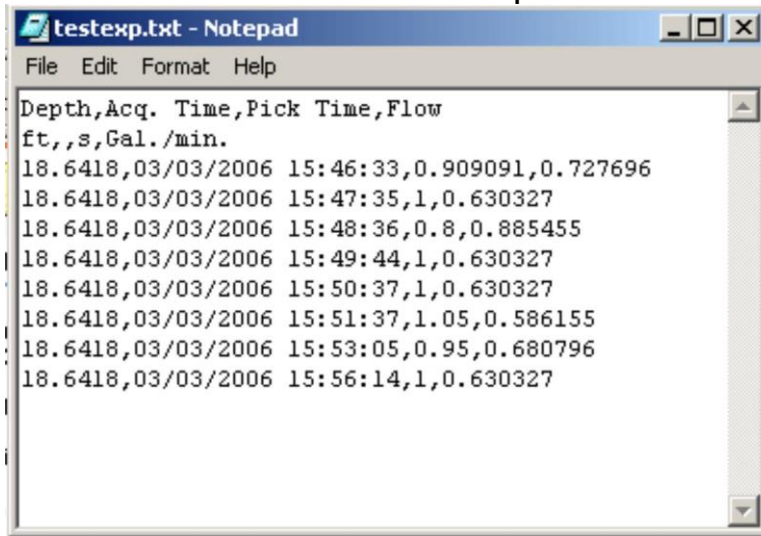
testexp.txt - Notepad

File Edit Format Help

Depth,Acq. Time,Pick Time,Flow
ft,,s,Gal./min.
18.6418,03/03/2006 15:46:33,0.909091,0.727696
18.6418,03/03/2006 15:47:35,1,0.630327
18.6418,03/03/2006 15:48:36,0.8,0.885455
18.6418,03/03/2006 15:49:44,1,0.630327
18.6418,03/03/2006 15:50:37,1,0.630327
18.6418,03/03/2006 15:51:37,1.05,0.586155
18.6418,03/03/2006 15:53:05,0.95,0.680796
18.6418,03/03/2006 15:56:14,1,0.630327